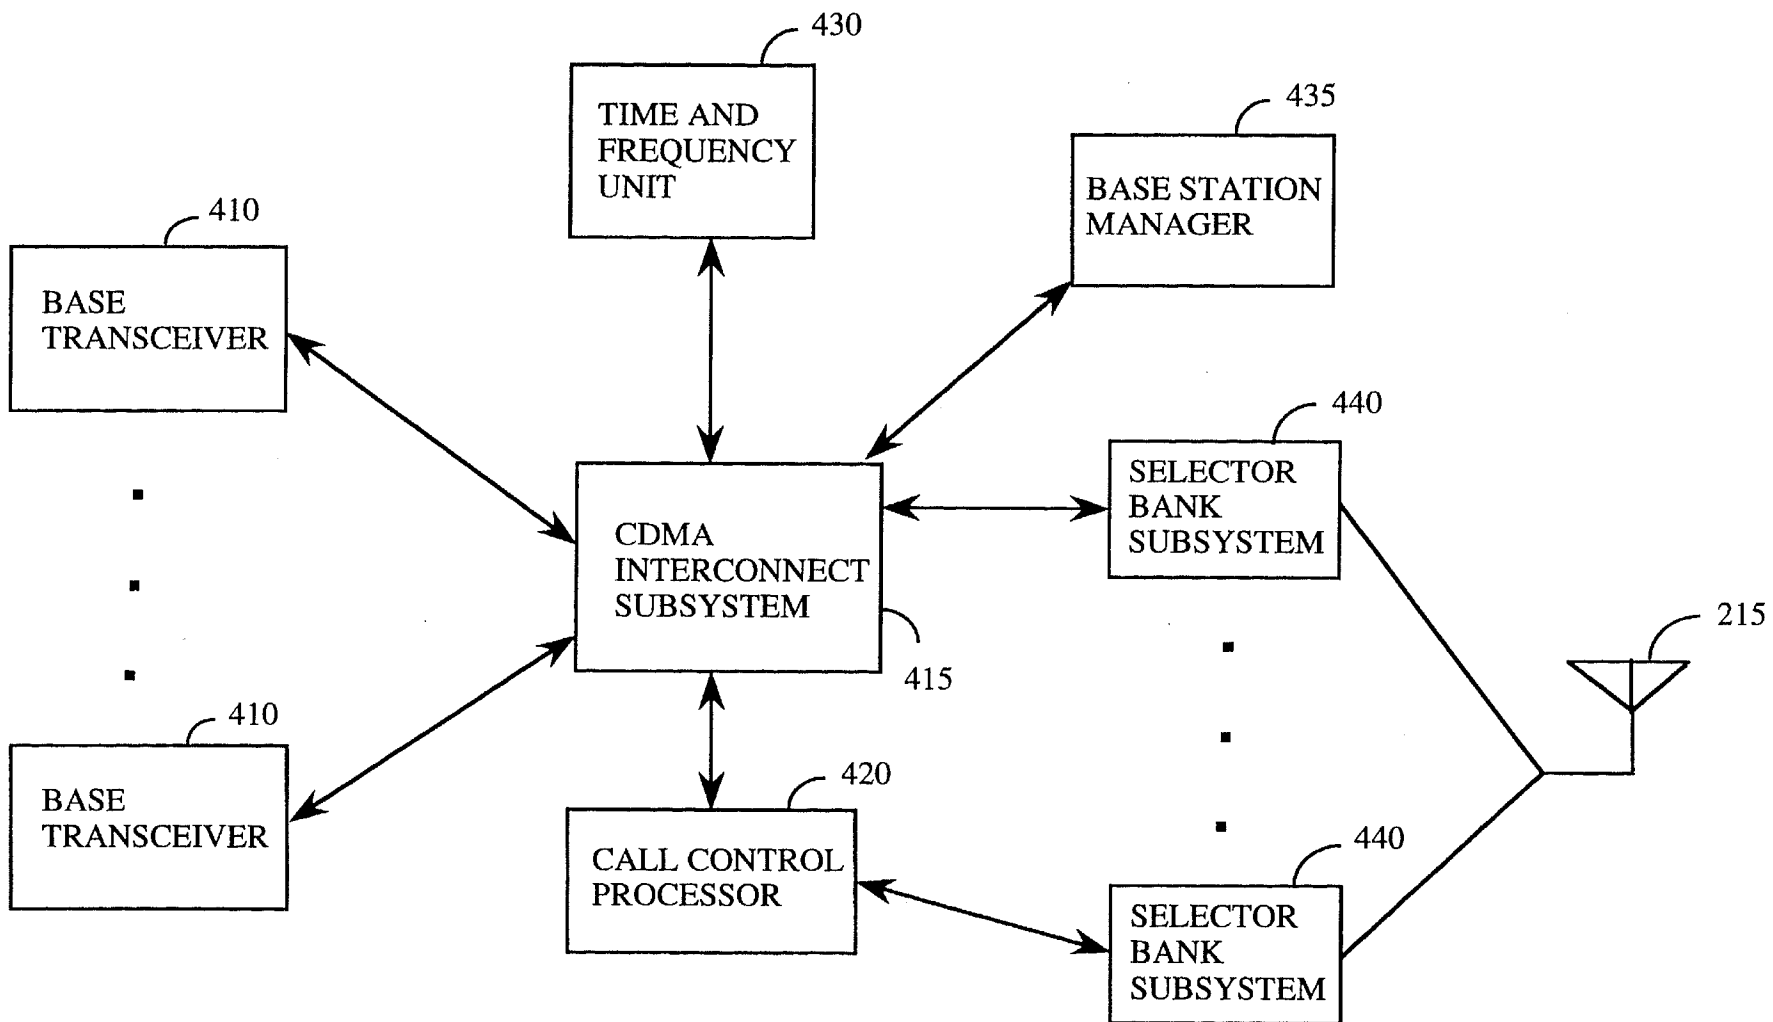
430

TIME AND FREQUENCY UNIT

435

BASE STATION MANAGER

410

BASE TRANSCEIVER

440

SELECTOR BANK SUBSYSTEM

CDMA INTERCONNECT SUBSYSTEM

415

215

410

BASE TRANSCEIVER

420

CALL CONTROL PROCESSOR

440

SELECTOR BANK SUBSYSTEM